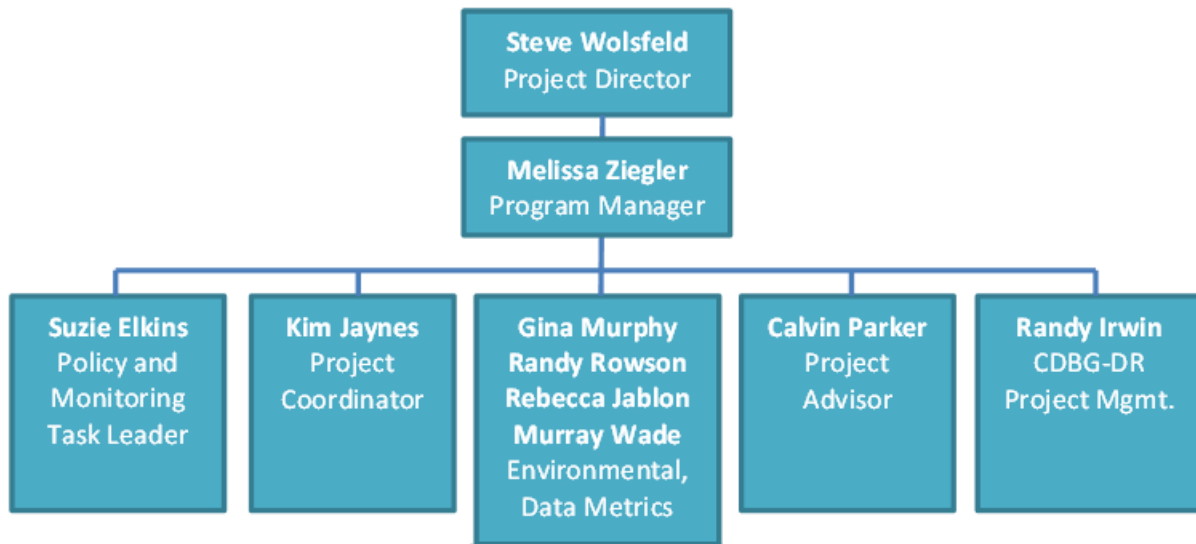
Steve Wolsfeld
Project Director

Melissa Ziegler
Program Manager

Suzie Elkins
Policy and Monitoring Task Leader

Kim Jaynes
Project Coordinator

Gina Murphy
Randy Rowson
Rebecca Jablon
Murray Wade
Environmental, Data Metrics

Calvin Parker
Project Advisor

Randy Irwin
CDBG-DR Project Mgmt.